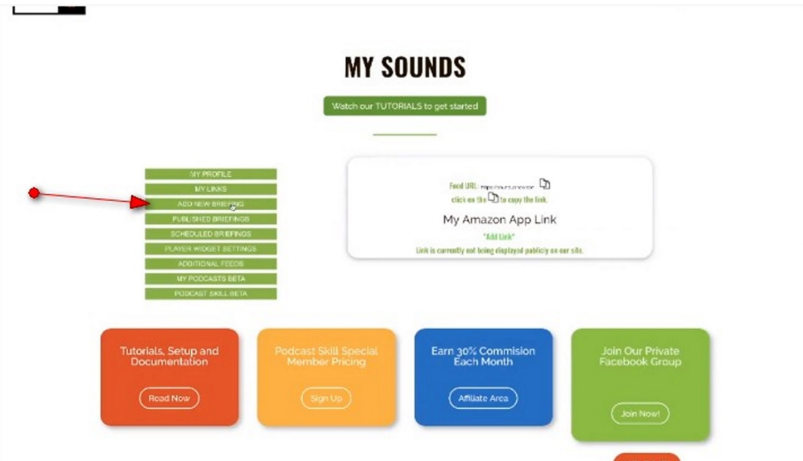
MY SOUNDS

Watch our TUTORIALS to get started

MY PROFILE
MY LINKS
ADD NEW BRIEFING
PUBLISHED BRIEFINGS
SCHEDULED BRIEFINGS
PLAYER WIDGET SETTINGS
ADDITIONAL FEEDS
MY PODCASTS BETA
PODCAST SKILL BETA

Feed URL: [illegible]
click on the to copy the link.
My Amazon App Link
"Add Link"
Link is currently not being displayed publicly on our site.

Tutorials, Setup and Documentation
Read Now

Podcast Skill Special Member Pricing
Sign Up

Earn 30% Commision Each Month
Affiliate Area

Join Our Private Facebook Group
Join Now!